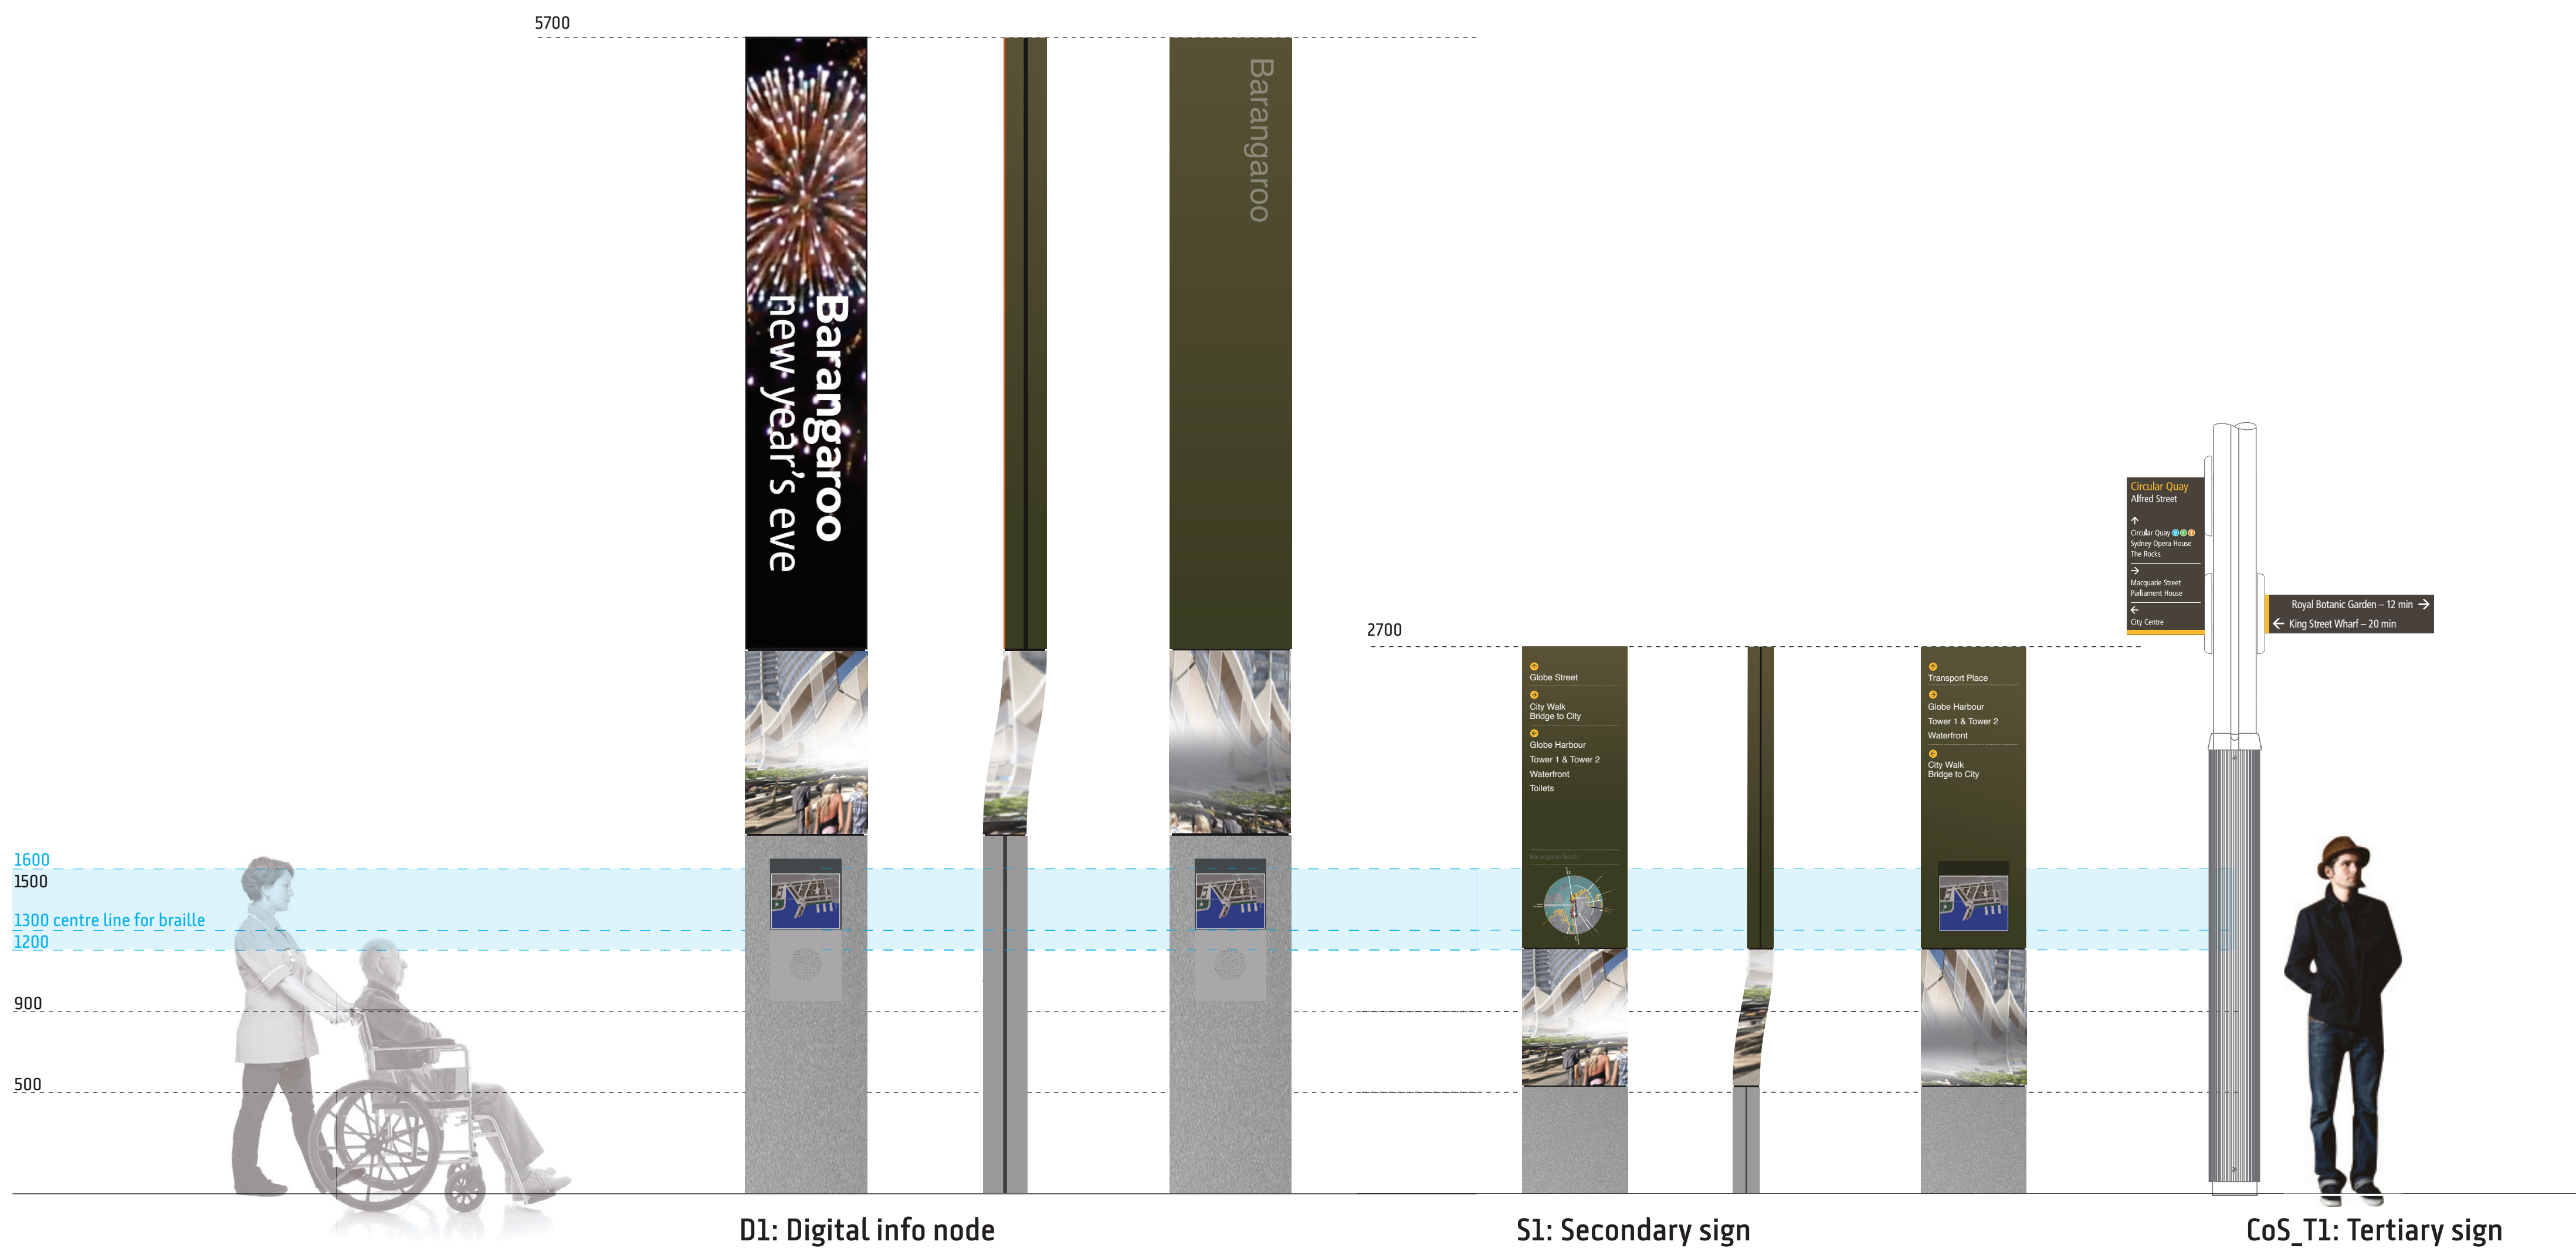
5700

Barangaroo
new year's eve

Barangaroo

2700

Globe Street

City Walk
Bridge to City

Globe Harbour
Tower 1 & Tower 2
Waterfront
Toilets

Transport Place

Globe Harbour
Tower 1 & Tower 2
Waterfront

City Walk
Bridge to City

Circular Quay
Alfred Street

Circular Quay
Sydney Opera House
The Rocks

Macquarie Street
Parliament House

City Centre

Royal Botanic Garden – 12 min
King Street Wharf – 20 min

1600
1500
1300 centre line for braille
1200
900
500

D1: Digital info node

S1: Secondary sign

CoS_T1: Tertiary sign